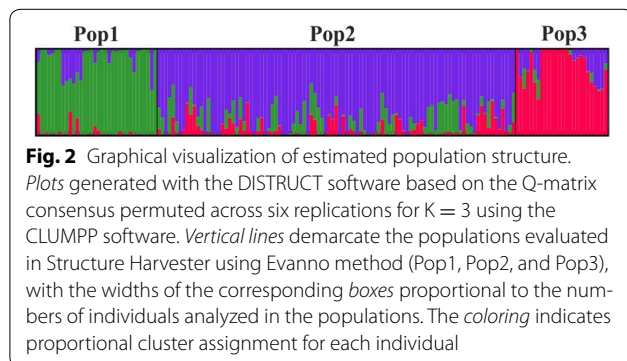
Pop1 Pop2 Pop3

**Fig. 2** Graphical visualization of estimated population structure. *Plots* generated with the DISTRUCT software based on the Q-matrix consensus permuted across six replications for $K = 3$ using the CLUMPP software. *Vertical lines* demarcate the populations evaluated in Structure Harvester using Evanno method (Pop1, Pop2, and Pop3), with the widths of the corresponding *boxes* proportional to the numbers of individuals analyzed in the populations. The *coloring* indicates proportional cluster assignment for each individual